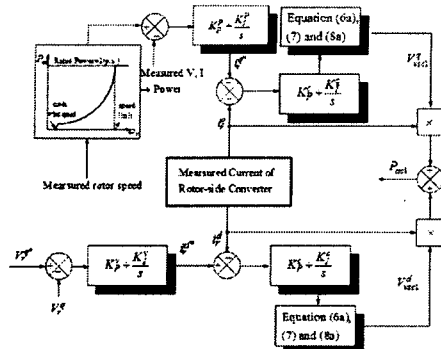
Rated Power
$P_s$
Measured V, I
Power
Measured rotor speed
$K_p^P + \frac{K_i^P}{s}$
Equation (6a), (7) and (8a)
$V_{sc1}^q$
$K_p^c + \frac{K_i^c}{s}$
$I_r^{q*}$
$I_r^q$
Measured Current of Rotor-side Converter
$P_{sc1}$
$I_r^d$
$V_r^{q*}$
$V_r^q$
$K_p^v + \frac{K_i^v}{s}$
$I_r^{d*}$
$K_p^c + \frac{K_i^c}{s}$
$V_{sc1}^d$
Equation (6a), (7) and (8a)
×
×